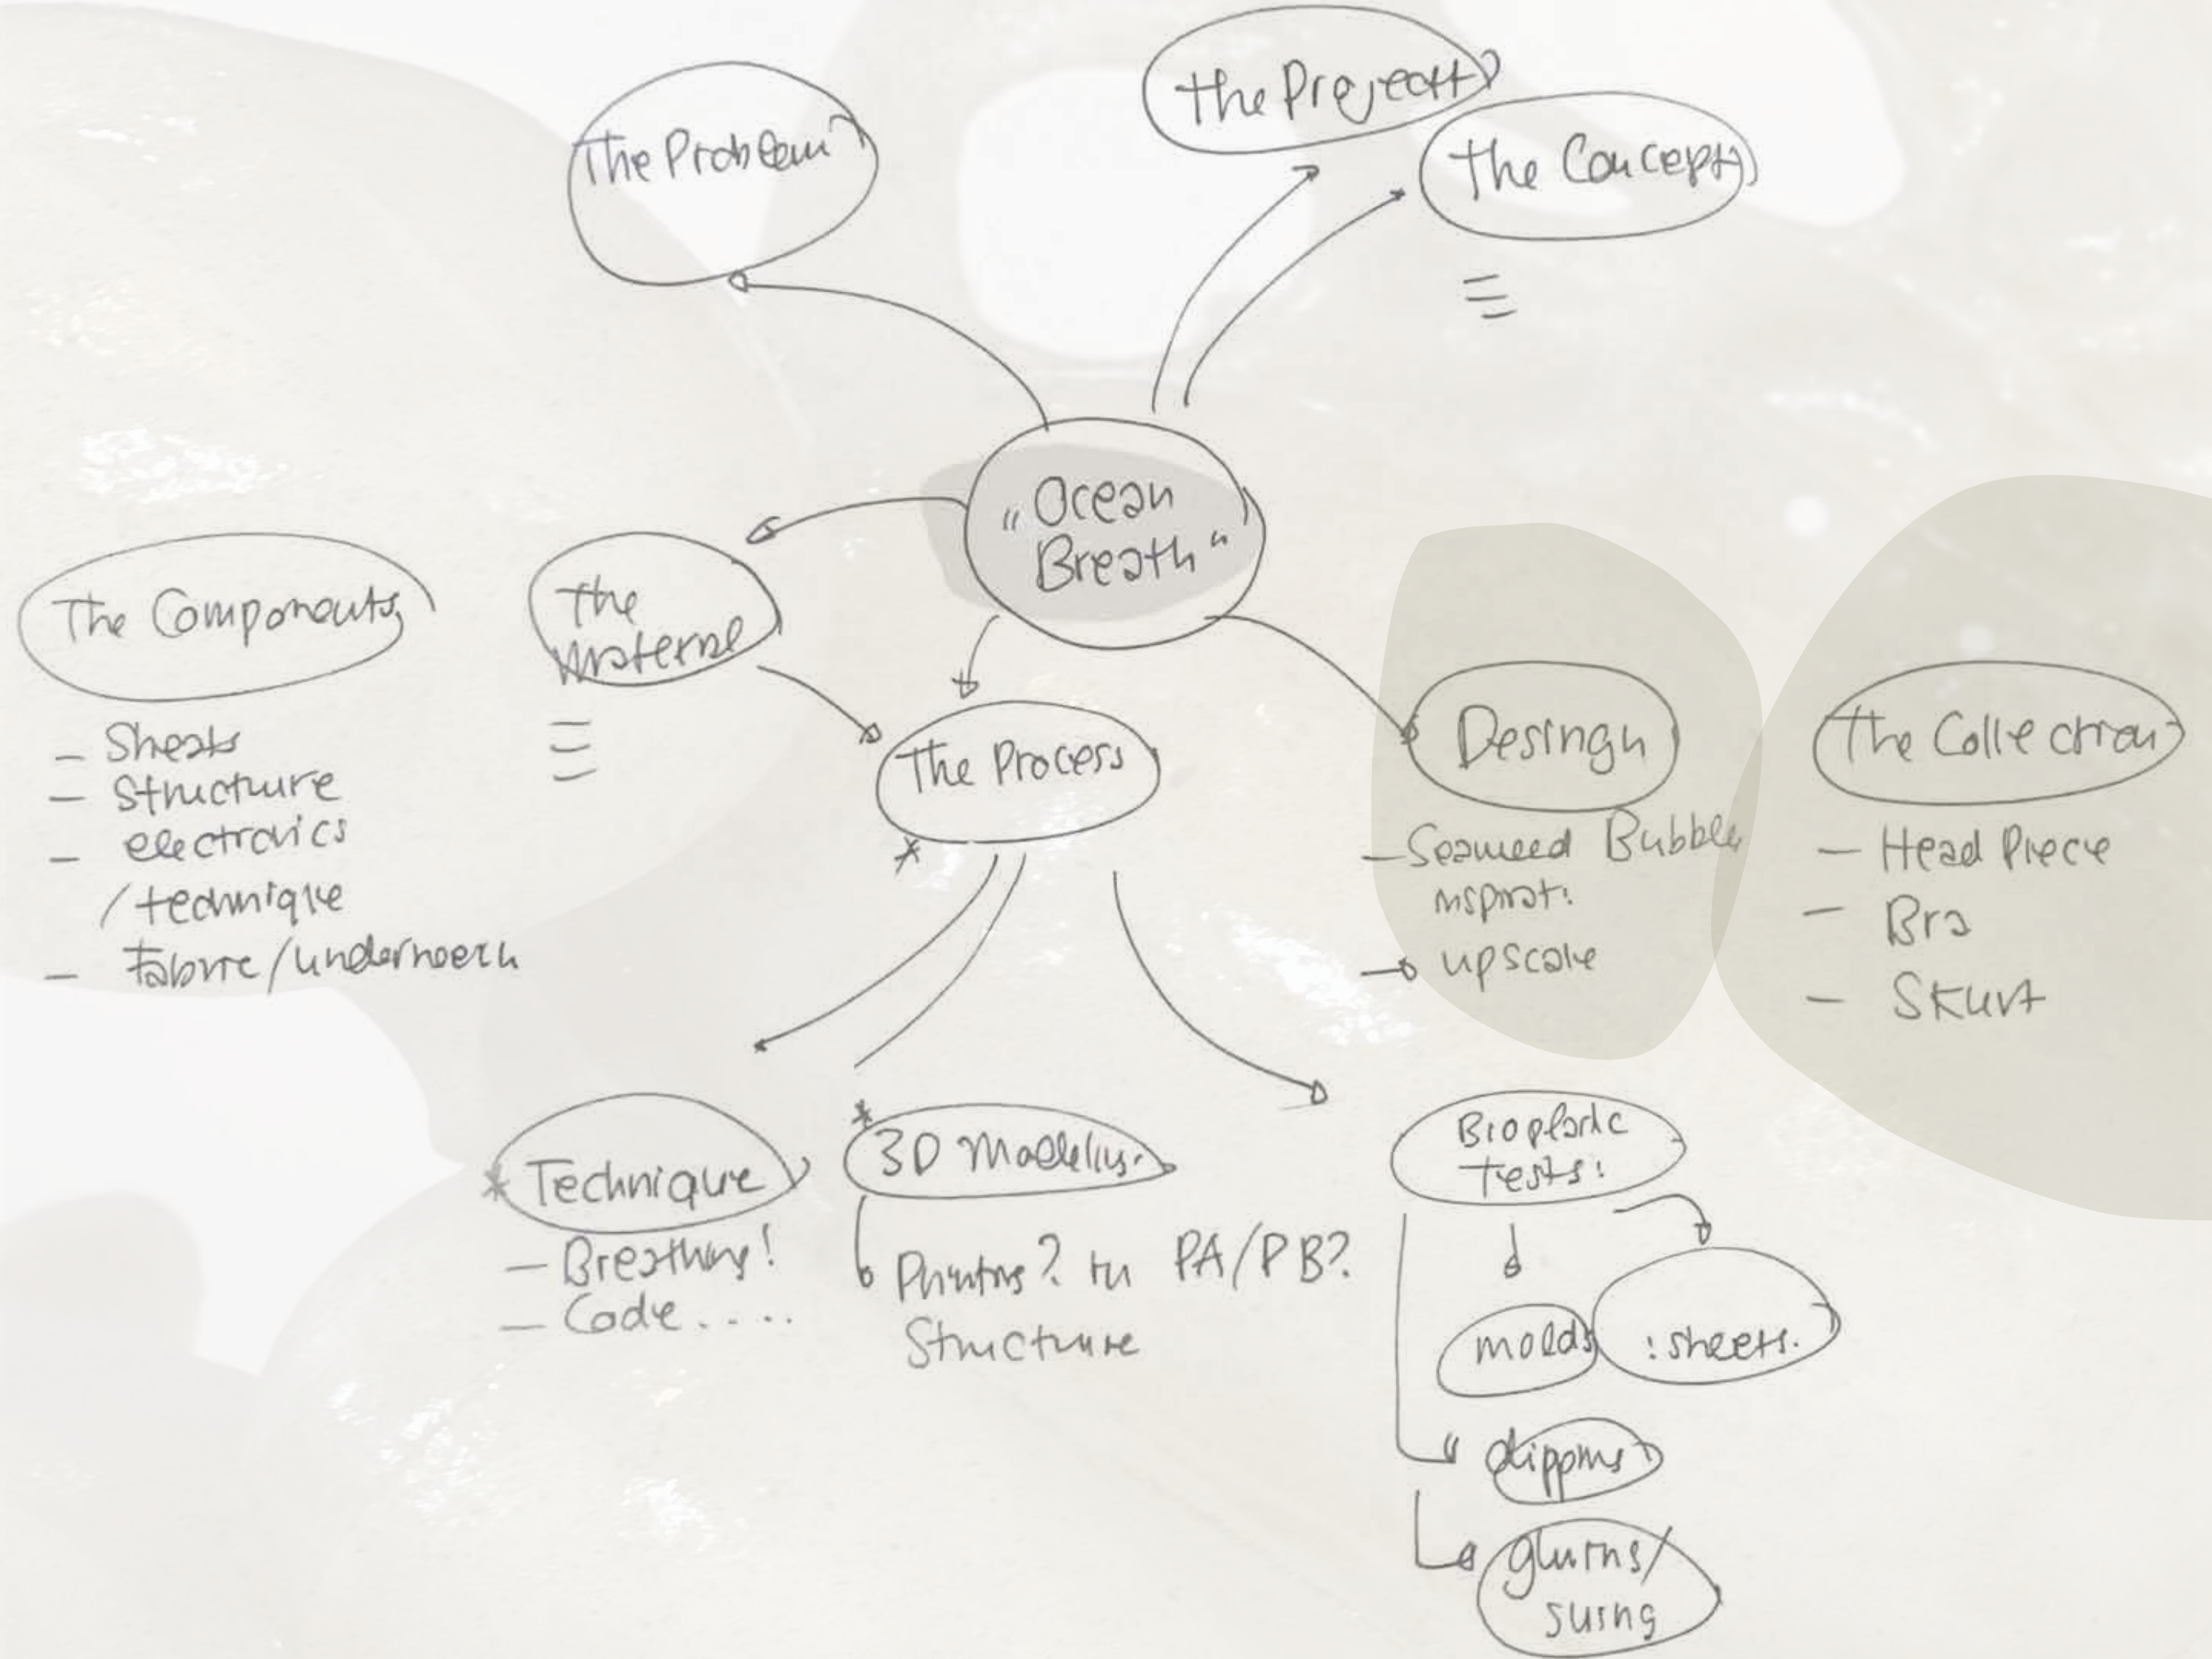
"Ocean Breath"

The Problem

The Project

The Concept

The Components
- Sheets
- Structure
- electronics /technique
- fabric/underneath

The Material

The Process

Design
- Seaweed Bubble inspirat.
- upscale

The Collection
- Head Piece
- Bra
- Skirt

*Technique
- Breathing!
- Code....

*3D Modelling
Printing? In PA/PB? Structure

Bioplastic Tests!

molds

sheets.

dipping

gluing/ sewing